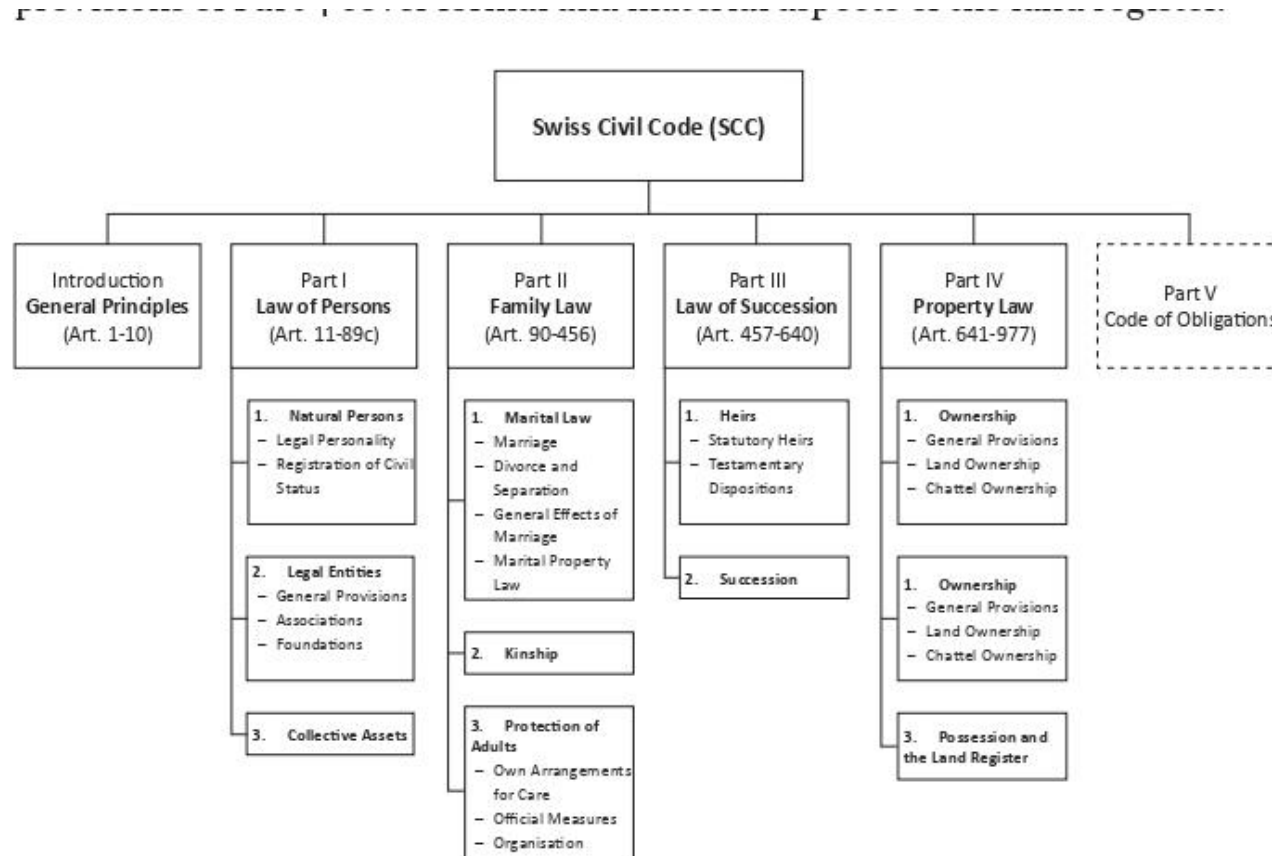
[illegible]

Swiss Civil Code (SCC)

Introduction
**General Principles**
(Art. 1-10)

Part I
**Law of Persons**
(Art. 11-89c)

1. **Natural Persons**
– Legal Personality
– Registration of Civil Status

2. **Legal Entities**
– General Provisions
– Associations
– Foundations

3. **Collective Assets**

Part II
**Family Law**
(Art. 90-456)

1. **Marital Law**
– Marriage
– Divorce and Separation
– General Effects of Marriage
– Marital Property Law

2. **Kinship**

3. **Protection of Adults**
– Own Arrangements for Care
– Official Measures
– Organisation

Part III
**Law of Succession**
(Art. 457-640)

1. **Heirs**
– Statutory Heirs
– Testamentary Dispositions

2. **Succession**

Part IV
**Property Law**
(Art. 641-977)

1. **Ownership**
– General Provisions
– Land Ownership
– Chattel Ownership

1. **Ownership**
– General Provisions
– Land Ownership
– Chattel Ownership

3. **Possession and the Land Register**

Part V
Code of Obligations